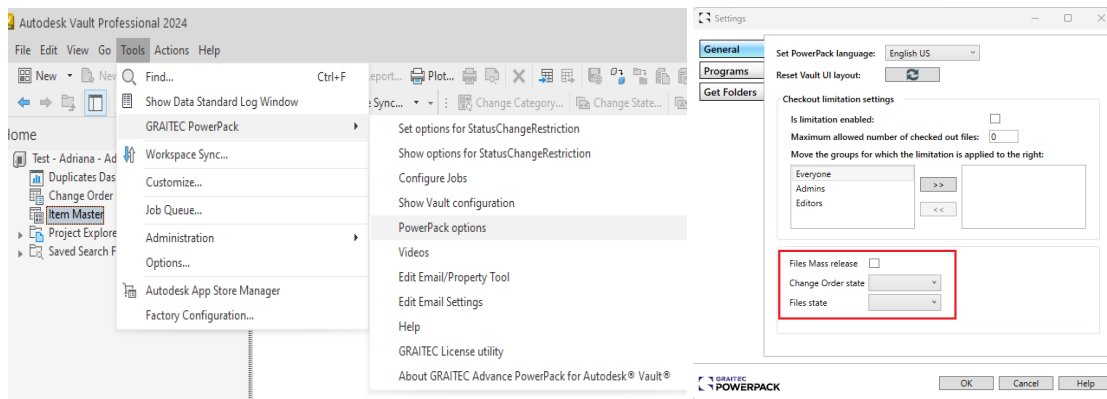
Autodesk Vault Professional 2024

File Edit View Go Tools Actions Help

New Nev Find... Ctrl+F eport... Plot...

Show Data Standard Log Window e Sync... Change Category... Change State...

GRAITEC PowerPack

Workspace Sync...

Customize...

Job Queue...

Administration

Options...

Autodesk App Store Manager

Factory Configuration...

lome

Test - Adriana - Ad

Duplicates Das

Change Order

Item Master

Project Explore

Saved Search F

Set options for StatusChangeRestriction

Show options for StatusChangeRestriction

Configure Jobs

Show Vault configuration

PowerPack options

Videos

Edit Email/Property Tool

Edit Email Settings

Help

GRAITEC License utility

About GRAITEC Advance PowerPack for Autodesk® Vault®

Settings

General

Programs

Get Folders

Set PowerPack language: English US

Reset Vault UI layout:

Checkout limitation settings

Is limitation enabled:

Maximum allowed number of checked out files: 0

Move the groups for which the limitation is applied to the right:

Everyone

Admins

Editors

>>

<<

Files Mass release

Change Order state

Files state

GRAITEC POWERPACK

OK Cancel Help